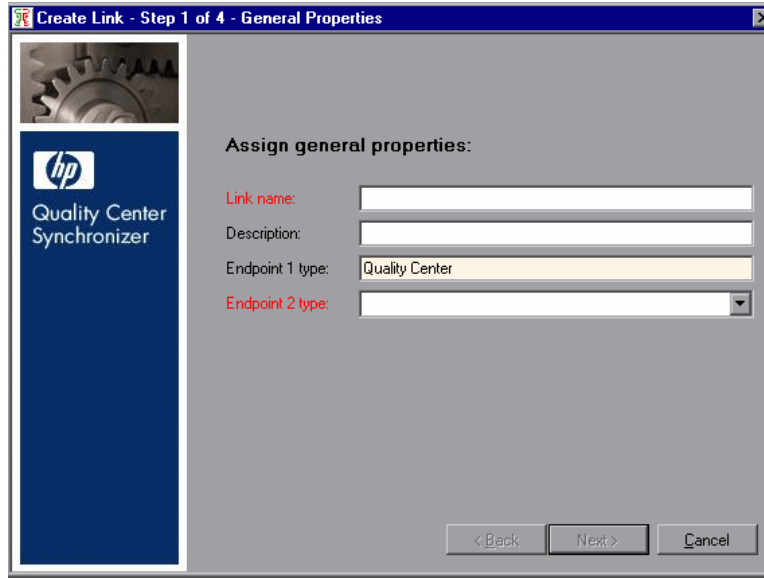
Create Link - Step 1 of 4 - General Properties

hp
Quality Center Synchronizer

Assign general properties:

Link name:
Description:
Endpoint 1 type: Quality Center
Endpoint 2 type:

< Back
Next >
Cancel